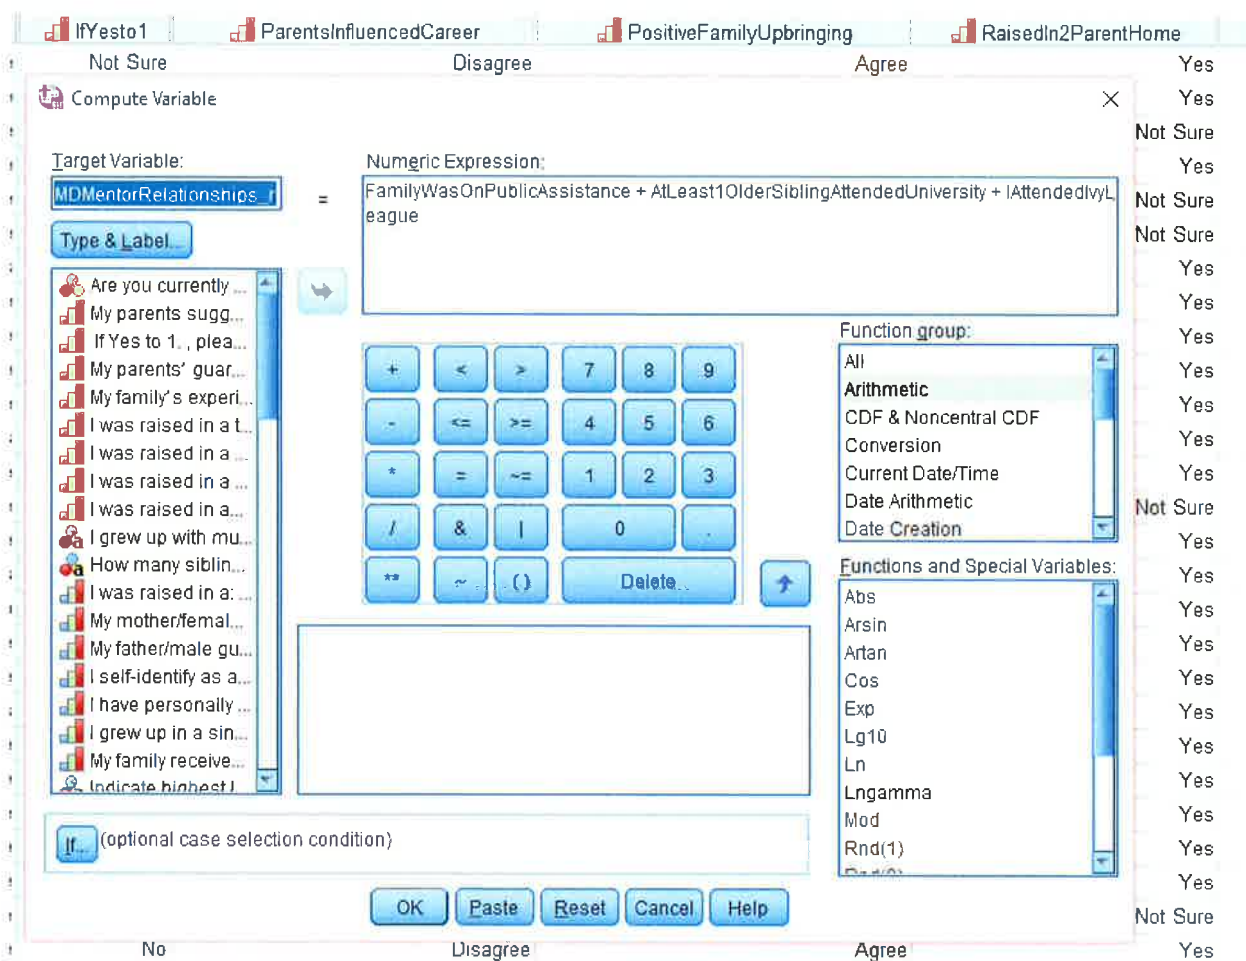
IfYesto1 ParentsInfluencedCareer PositiveFamilyUpbringing RaisedIn2ParentHome

Not Sure Disagree Agree Yes

Compute Variable

Target Variable:
MDMentorRelationships_r
=
Numeric Expression:
FamilyWasOnPublicAssistance + AtLeast1OlderSiblingAttendedUniversity + IAttendedIvyLeague

Type & Label...

Are you currently ...
My parents sugg...
If Yes to 1., plea...
My parents' guar...
My family's experi...
I was raised in a t...
I was raised in a ...
I was raised in a ...
I was raised in a...
I grew up with mu...
How many siblin...
I was raised in a: ...
My mother/femal...
My father/male gu...
I self-identify as a...
I have personally ...
I grew up in a sin...
My family receive...
Indicate highest l...

| + | < | > | 7 | 8 | 9 |
|---|---|---|---|---|---|
| - | <= | >= | 4 | 5 | 6 |
| * | = | ~= | 1 | 2 | 3 |
| / | & | \| | 0 | | . |
| ** | ~ | ( ) | Delete | | |

Function group:
All
Arithmetic
CDF & Noncentral CDF
Conversion
Current Date/Time
Date Arithmetic
Date Creation

Functions and Special Variables:
Abs
Arsin
Artan
Cos
Exp
Lg10
Ln
Lngamma
Mod
Rnd(1)

If... (optional case selection condition)

OK Paste Reset Cancel Help

Yes
Yes
Not Sure
Yes
Not Sure
Not Sure
Yes
Yes
Yes
Yes
Yes
Yes
Yes
Not Sure
Yes
Yes
Yes
Yes
Yes
Yes
Yes
Yes
Yes
Yes
Yes
Not Sure

No Disagree Agree Yes